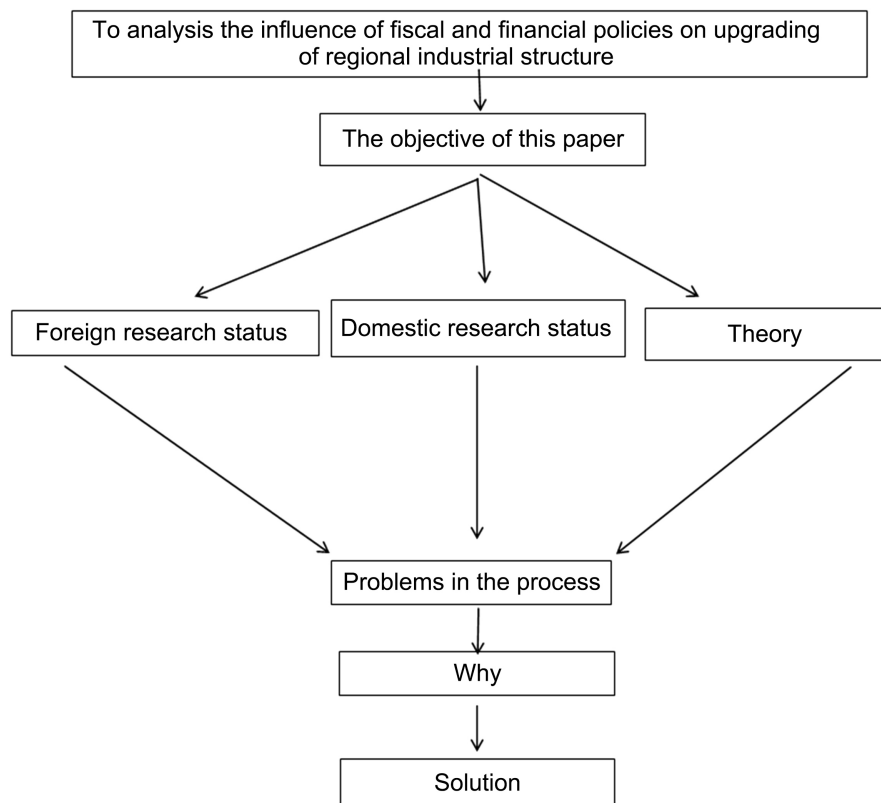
To analysis the influence of fiscal and financial policies on upgrading of regional industrial structure

The objective of this paper

Foreign research status

Domestic research status

Theory

Problems in the process

Why

Solution